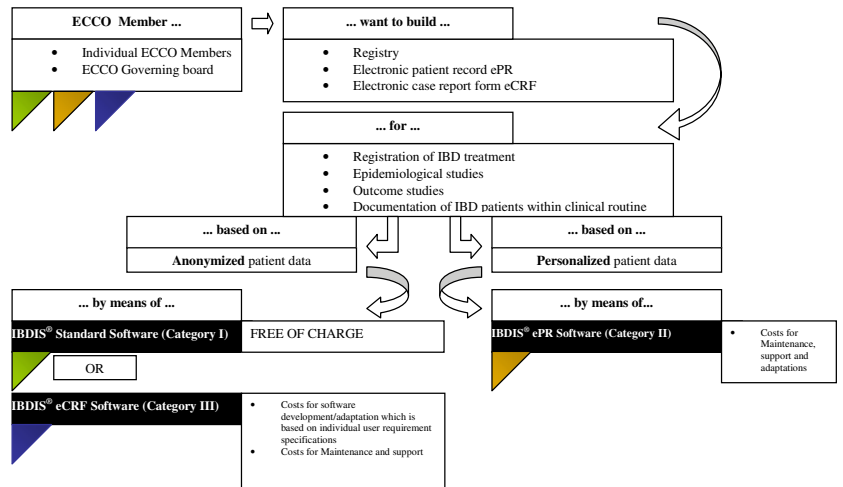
ECCO Member ...

- Individual ECCO Members
- ECCO Governing board

... want to build ...

- Registry
- Electronic patient record ePR
- Electronic case report form eCRF

... for ...

- Registration of IBD treatment
- Epidemiological studies
- Outcome studies
- Documentation of IBD patients within clinical routine

... based on ...

**Anonymized** patient data

... based on ...

**Personalized** patient data

... by means of ...

IBDIS® Standard Software (Category I)

FREE OF CHARGE

OR

IBDIS® eCRF Software (Category III)

- Costs for software development/adaptation which is based on individual user requirement specifications
- Costs for Maintenance and support

... by means of...

IBDIS® ePR Software (Category II)

- Costs for Maintenance, support and adaptations